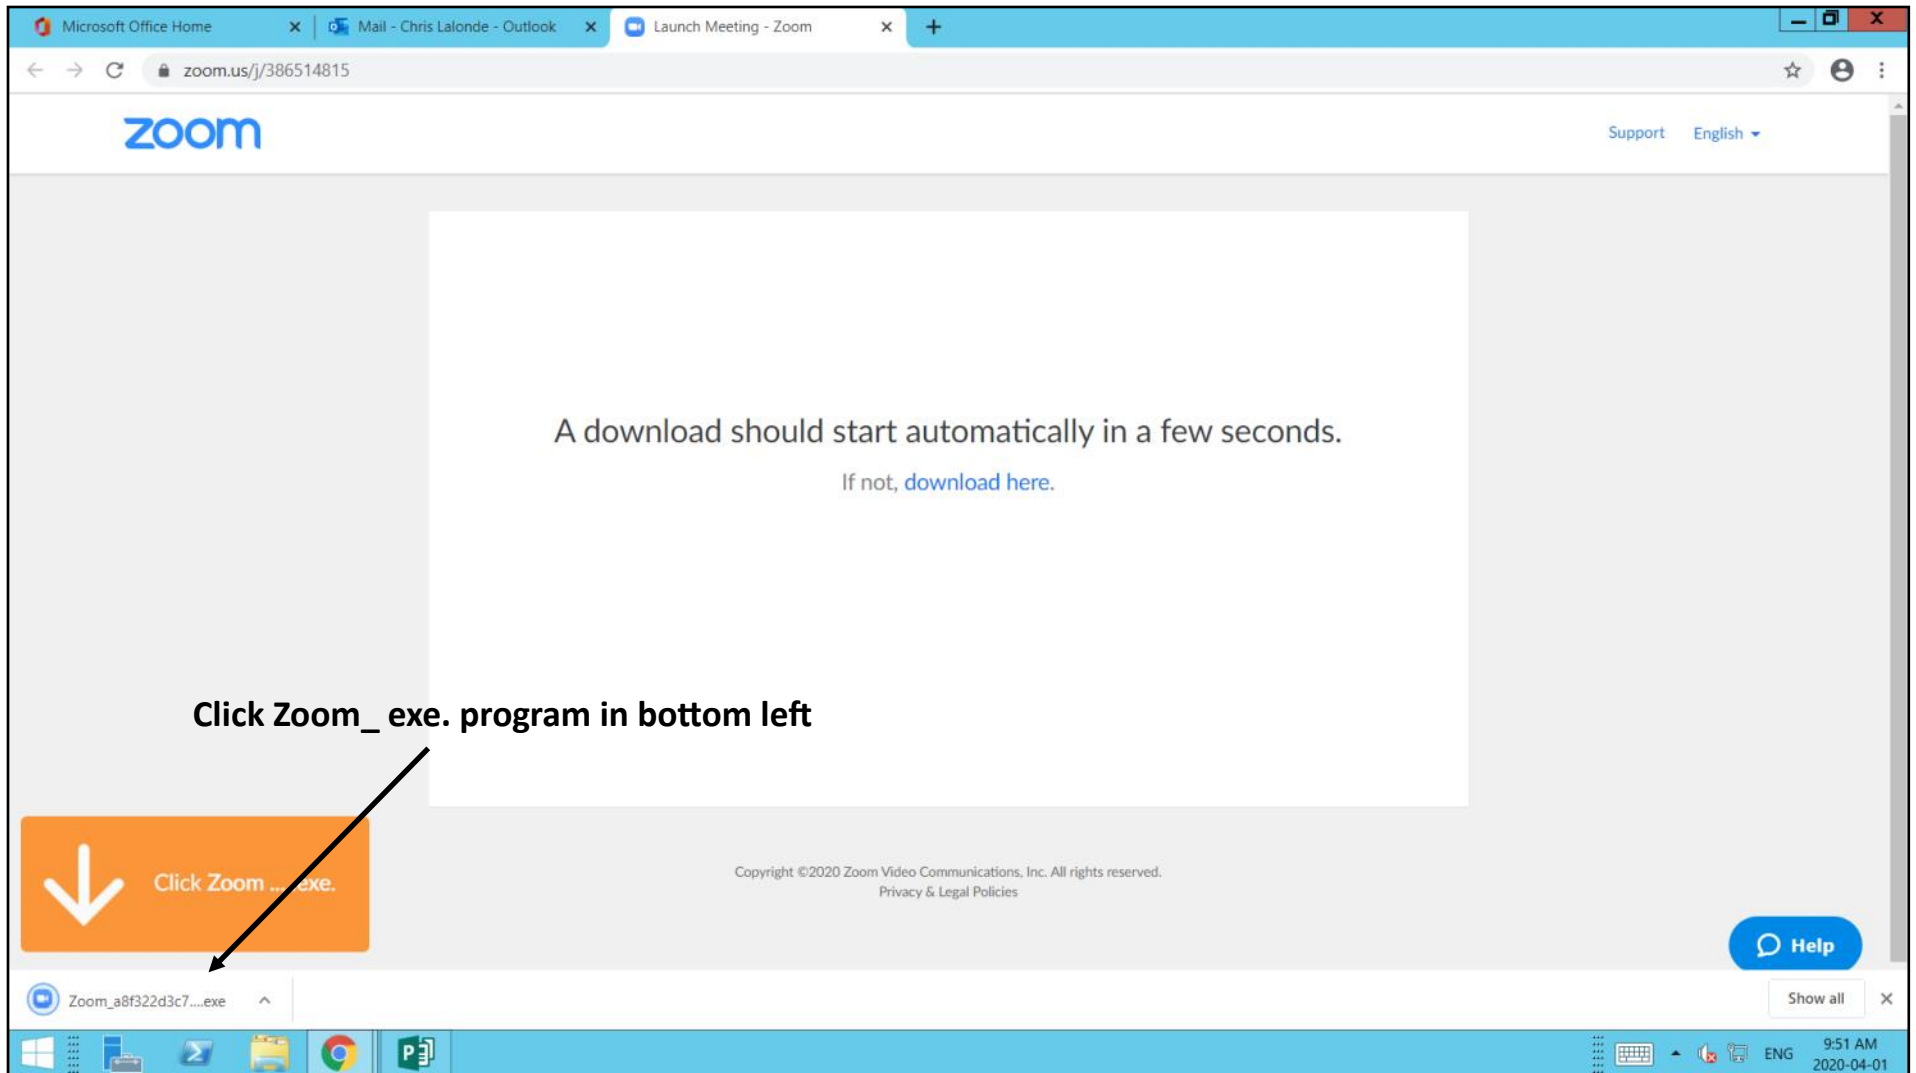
Microsoft Office Home ×
Mail - Chris Lalonde - Outlook ×
Launch Meeting - Zoom ×
+

zoom.us/j/386514815

zoom

Support English

A download should start automatically in a few seconds.

If not, download here.

Click Zoom_ exe. program in bottom left

Click Zoom ... exe.

Copyright ©2020 Zoom Video Communications, Inc. All rights reserved.
Privacy & Legal Policies

Help

Zoom_a8f322d3c7....exe

Show all ×

ENG 9:51 AM 2020-04-01